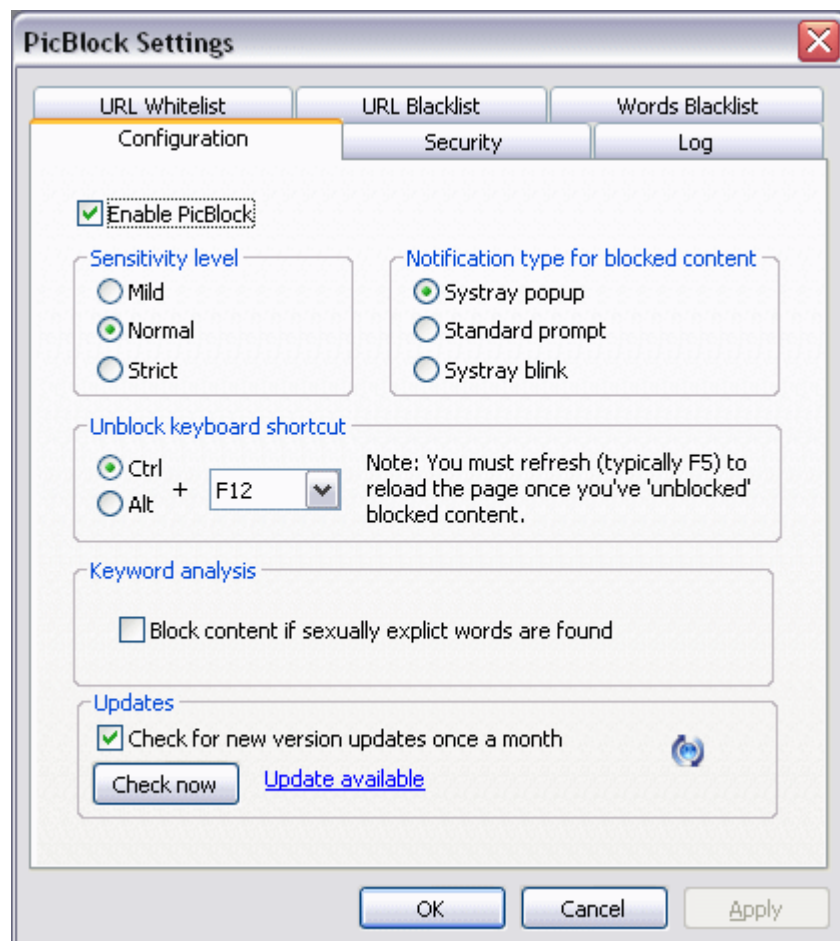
PicBlock Settings

URL Whitelist
URL Blacklist
Words Blacklist
Configuration
Security
Log

Enable PicBlock

Sensitivity level
Mild
Normal
Strict

Notification type for blocked content
Systray popup
Standard prompt
Systray blink

Unblock keyboard shortcut
Ctrl
Alt
+
F12
Note: You must refresh (typically F5) to reload the page once you've 'unblocked' blocked content.

Keyword analysis
Block content if sexually explict words are found

Updates
Check for new version updates once a month
Check now
Update available

OK
Cancel
Apply